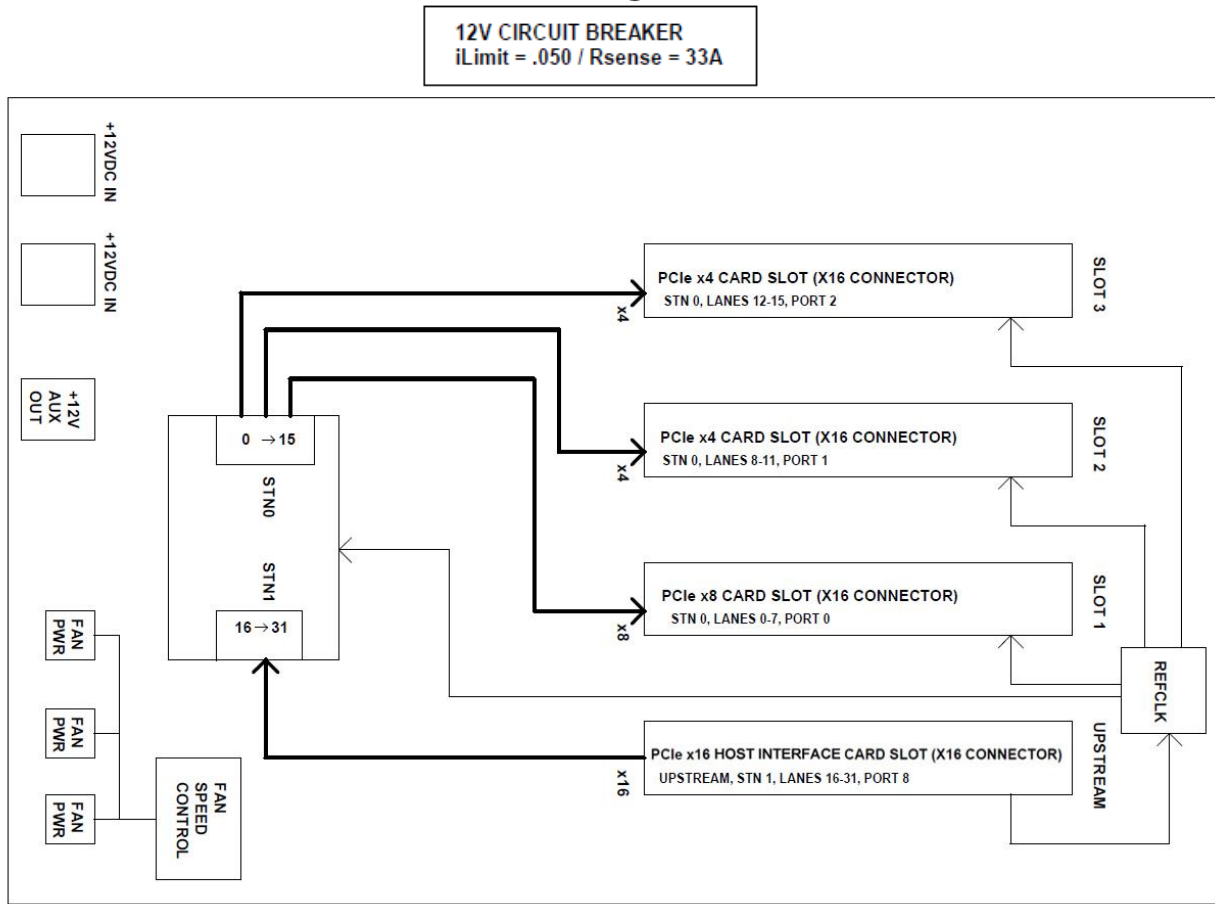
12V CIRCUIT BREAKER
iLimit = .050 / Rsense = 33A

+12VDC IN

+12VDC IN

+12V AUX OUT

PCIe x4 CARD SLOT (X16 CONNECTOR)
STN 0, LANES 12-15, PORT 2

SLOT 3

x4

$0 \rightarrow 15$

STN0

STN1

$16 \rightarrow 31$

PCIe x4 CARD SLOT (X16 CONNECTOR)
STN 0, LANES 8-11, PORT 1

SLOT 2

x4

PCIe x8 CARD SLOT (X16 CONNECTOR)
STN 0, LANES 0-7, PORT 0

SLOT 1

x8

FAN PWR

FAN PWR

FAN PWR

FAN SPEED CONTROL

REFCLK

PCIe x16 HOST INTERFACE CARD SLOT (X16 CONNECTOR)
UPSTREAM, STN 1, LANES 16-31, PORT 8

UPSTREAM

x16